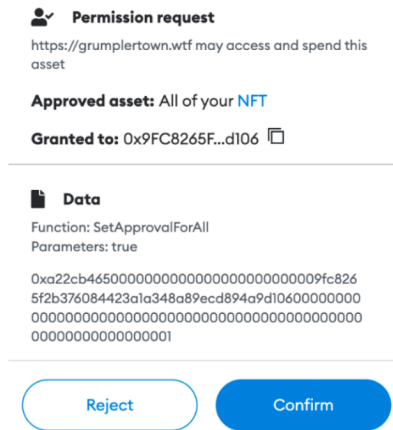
Permission request

https://grumplertown.wtf may access and spend this asset

Approved asset: All of your NFT

Granted to: 0x9FC8265F...d106

Data

Function: SetApprovalForAll
Parameters: true

0xa22cb4650000000000000000000000009fc8265f2b376084423a1a348a89ecd894a9d106000000000000000000000000000000000000000000000000000000000000001

Reject

Confirm